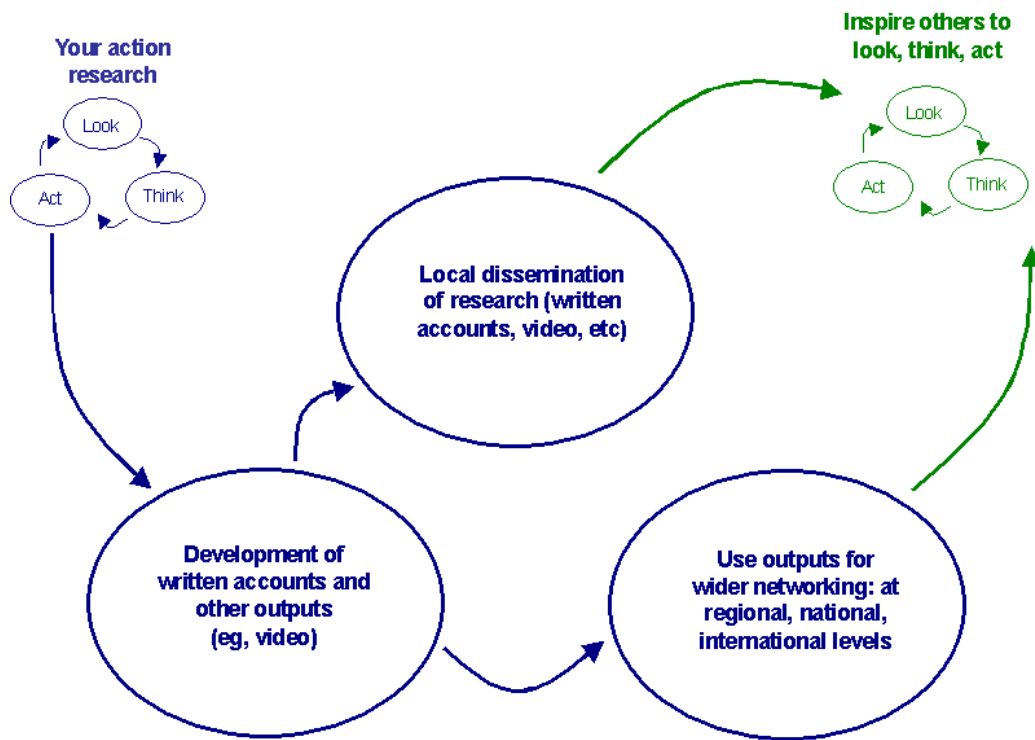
Your action research

Look

Think

Act

Inspire others to look, think, act

Look

Think

Act

Local dissemination of research (written accounts, video, etc)

Development of written accounts and other outputs (eg, video)

Use outputs for wider networking: at regional, national, international levels